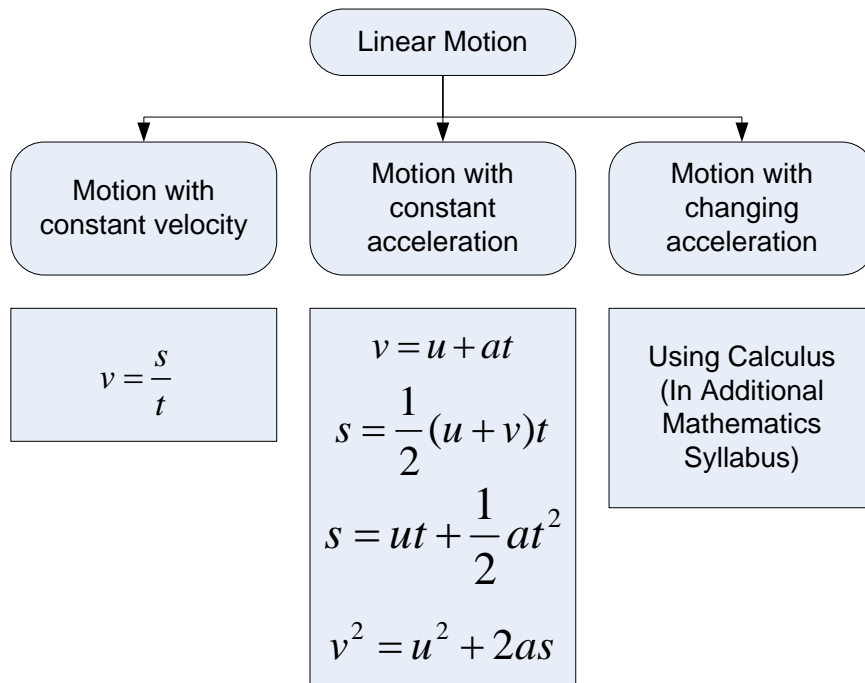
Linear Motion

Motion with constant velocity

Motion with constant acceleration

Motion with changing acceleration

$v = \frac{s}{t}$

$v = u + at$

$s = \frac{1}{2}(u + v)t$

$s = ut + \frac{1}{2}at^2$

$v^2 = u^2 + 2as$

Using Calculus (In Additional Mathematics Syllabus)